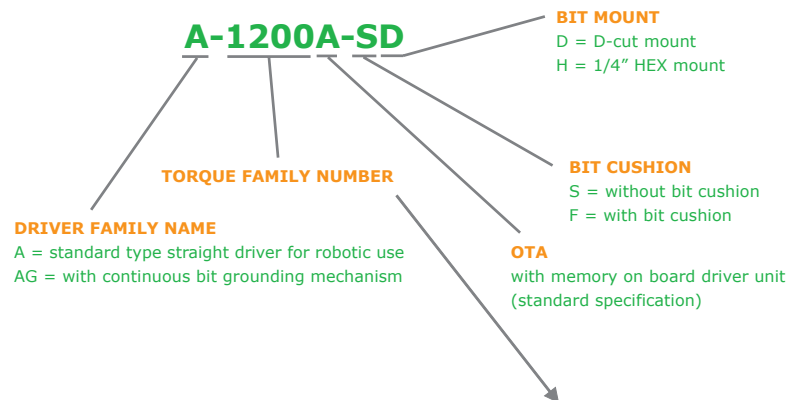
A-1200A-SD

BIT MOUNT
D = D-cut mount
H = 1/4” HEX mount

TORQUE FAMILY NUMBER

BIT CUSHION
S = without bit cushion
F = with bit cushion

DRIVER FAMILY NAME
A = standard type straight driver for robotic use
AG = with continuous bit grounding mechanism

OTA
with memory on board driver unit
(standard specification)